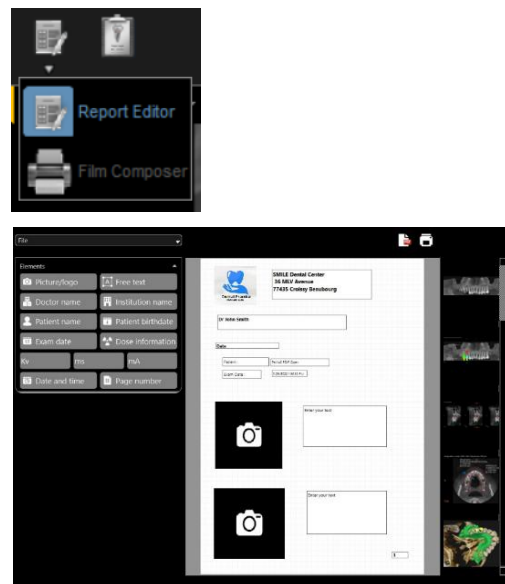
Report Editor

Film Composer

File

Elements

Picture/logo

Free text

Doctor name

Institution name

Patient name

Patient birthdate

Exam date

Dose information

Kv

ms

mA

Date and time

Page number

SMILE Dental Center
56 MLV Avenue
77435 Croissy Beaubourg

Dr John Smith

Date

Patient

Exam date

Enter your text

Enter your text

1